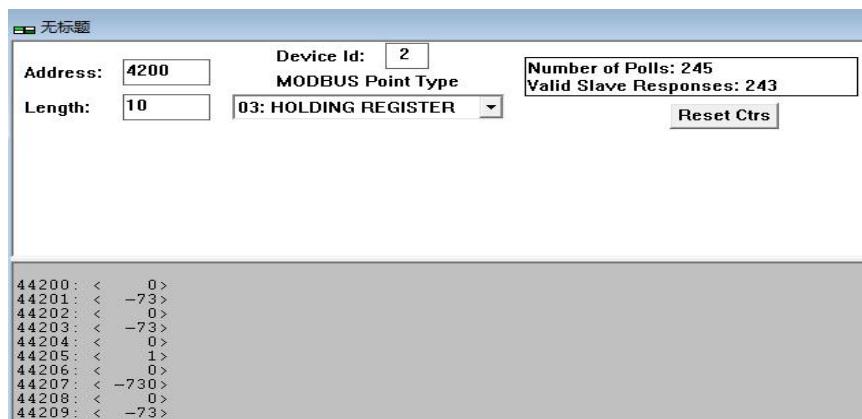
无标题

Address: 4200

Length: 10

Device Id: 2

MODBUS Point Type

03: HOLDING REGISTER

Number of Polls: 245
Valid Slave Responses: 243

Reset Ctrs

44200: < 0>
44201: < -73>
44202: < 0>
44203: < -73>
44204: < 0>
44205: < 1>
44206: < 0>
44207: < -730>
44208: < 0>
44209: < -73>